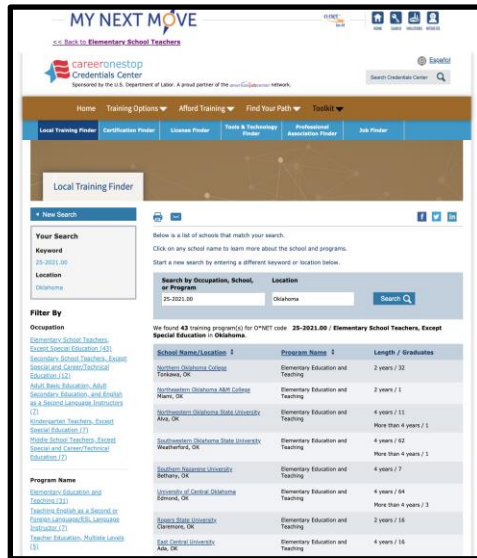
MY NEXT MOVE

<< Back to Elementary School Teachers

Español

careeronestop Credentials Center

Sponsored by the U.S. Department of Labor. A proud partner of the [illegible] network.

Search Credentials Center

Home Training Options Afford Training Find Your Path Toolkit

Local Training Finder | Certification Finder | License Finder | Tools & Technology Finder | Professional Association Finder | Job Finder

Local Training Finder

New Search

Your Search

Keyword

25-2021.00

Location

Oklahoma

Filter By

Occupation

Elementary School Teachers, Except Special Education (43)

Secondary School Teachers, Except Special and Career/Technical Education (12)

Adult Basic Education, Adult Secondary Education, and English as a Second Language Instructors (7)

Kindergarten Teachers, Except Special Education (7)

Middle School Teachers, Except Special and Career/Technical Education (7)

Program Name

Elementary Education and Teaching (31)

Teaching English as a Second or Foreign Language/ESL Language Instructor (7)

Teacher Education, Multiple Levels (5)

Below is a list of schools that match your search.

Click on any school name to learn more about the school and programs.

Start a new search by entering a different keyword or location below.

Search by Occupation, School, or Program | Location

25-2021.00 | Oklahoma | Search

We found 43 training program(s) for O*NET code 25-2021.00 / Elementary School Teachers, Except Special Education in Oklahoma.

| School Name/Location | Program Name | Length / Graduates |
|---|---|---|
| Northern Oklahoma College Tonkawa, OK | Elementary Education and Teaching | 2 years / 32 |
| Northeastern Oklahoma A&M College Miami, OK | Elementary Education and Teaching | 2 years / 1 |
| Northwestern Oklahoma State University Alva, OK | Elementary Education and Teaching | 4 years / 11<br>More than 4 years / 1 |
| Southwestern Oklahoma State University Weatherford, OK | Elementary Education and Teaching | 4 years / 62<br>More than 4 years / 1 |
| Southern Nazarene University Bethany, OK | Elementary Education and Teaching | 4 years / 7 |
| University of Central Oklahoma Edmond, OK | Elementary Education and Teaching | 4 years / 64<br>More than 4 years / 3 |
| Rogers State University Claremore, OK | Elementary Education and Teaching | 2 years / 16 |
| East Central University Ada, OK | Elementary Education and Teaching | 4 years / 16 |